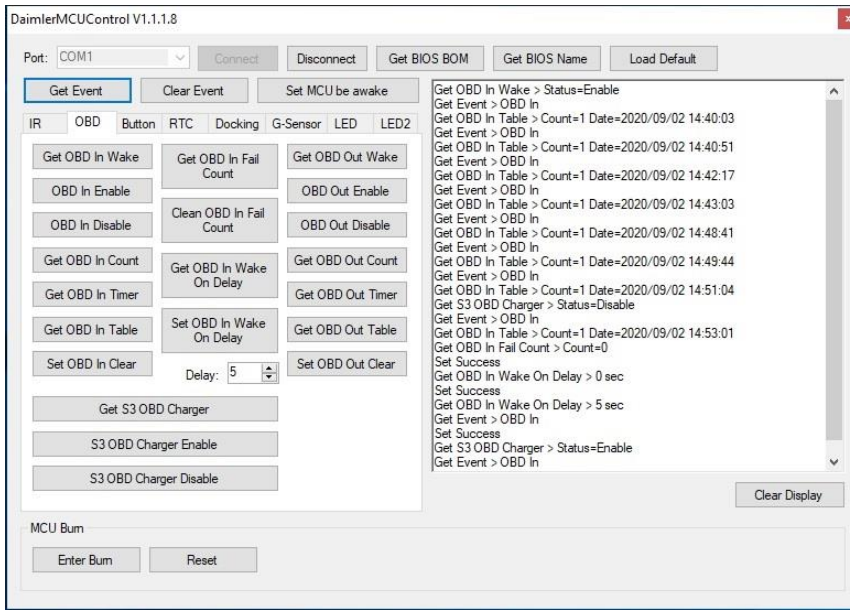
DaimlerMCUControl V1.1.1.8

Port: COM1 Connect Disconnect Get BIOS BOM Get BIOS Name Load Default

Get Event Clear Event Set MCU be awake

IR OBD Button RTC Docking G-Sensor LED LED2

Get OBD In Wake
OBD In Enable
OBD In Disable
Get OBD In Count
Get OBD In Timer
Get OBD In Table
Set OBD In Clear

Get OBD In Fail Count
Clean OBD In Fail Count
Get OBD In Wake On Delay
Set OBD In Wake On Delay
Delay: 5

Get OBD Out Wake
OBD Out Enable
OBD Out Disable
Get OBD Out Count
Get OBD Out Timer
Get OBD Out Table
Set OBD Out Clear

Get S3 OBD Charger
S3 OBD Charger Enable
S3 OBD Charger Disable

Get OBD In Wake > Status=Enable
Get Event > OBD In
Get OBD In Table > Count=1 Date=2020/09/02 14:40:03
Get Event > OBD In
Get OBD In Table > Count=1 Date=2020/09/02 14:40:51
Get Event > OBD In
Get OBD In Table > Count=1 Date=2020/09/02 14:42:17
Get Event > OBD In
Get OBD In Table > Count=1 Date=2020/09/02 14:43:03
Get Event > OBD In
Get OBD In Table > Count=1 Date=2020/09/02 14:48:41
Get Event > OBD In
Get OBD In Table > Count=1 Date=2020/09/02 14:49:44
Get Event > OBD In
Get OBD In Table > Count=1 Date=2020/09/02 14:51:04
Get S3 OBD Charger > Status=Disable
Get Event > OBD In
Get OBD In Table > Count=1 Date=2020/09/02 14:53:01
Get OBD In Fail Count > Count=0
Set Success
Get OBD In Wake On Delay > 0 sec
Set Success
Get OBD In Wake On Delay > 5 sec
Get Event > OBD In
Set Success
Get S3 OBD Charger > Status=Enable
Get Event > OBD In

Clear Display

MCU Burn
Enter Burn Reset